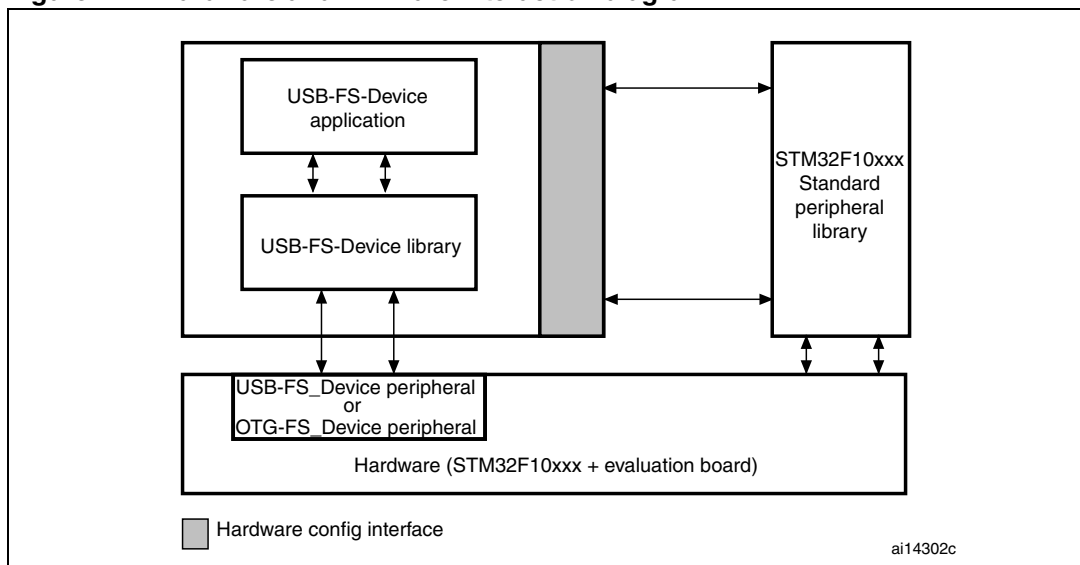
USB-FS-Device application

USB-FS-Device library

STM32F10xxx Standard peripheral library

USB-FS_Device peripheral or OTG-FS_Device peripheral

Hardware (STM32F10xxx + evaluation board)

Hardware config interface

ai14302c